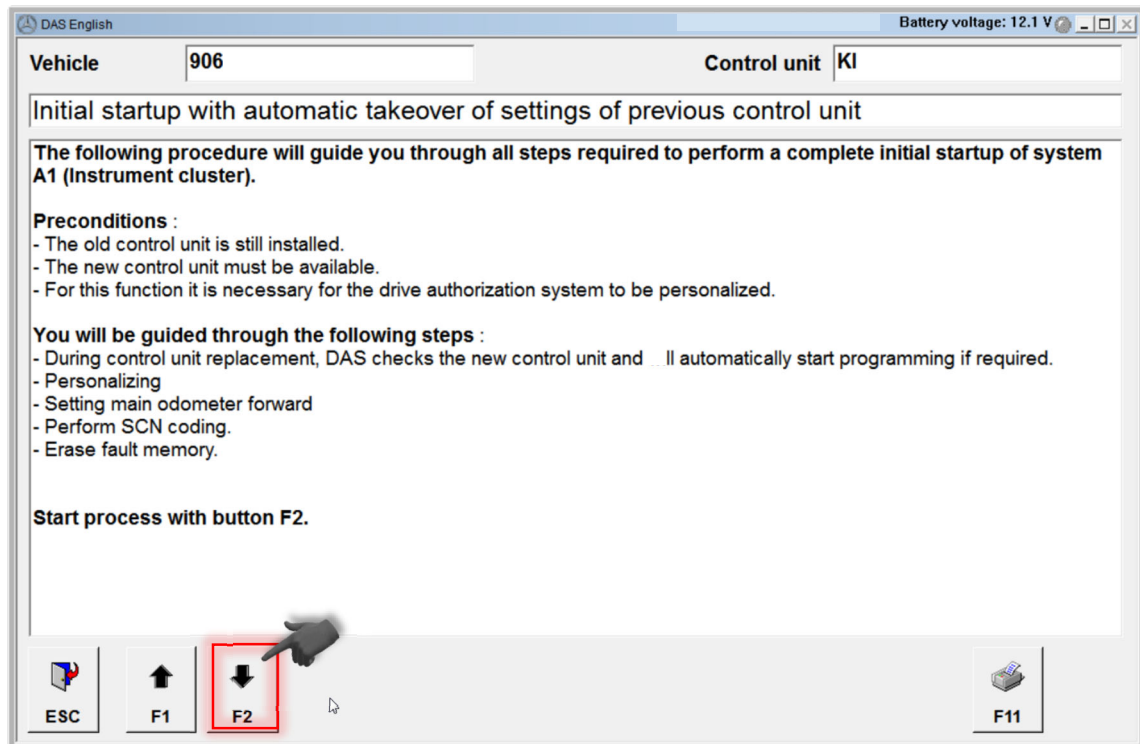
DAS English

Battery voltage: 12.1 V

Vehicle 906

Control unit KI

Initial startup with automatic takeover of settings of previous control unit

The following procedure will guide you through all steps required to perform a complete initial startup of system A1 (Instrument cluster).

Preconditions :
- The old control unit is still installed.
- The new control unit must be available.
- For this function it is necessary for the drive authorization system to be personalized.

You will be guided through the following steps :
- During control unit replacement, DAS checks the new control unit and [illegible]ll automatically start programming if required.
- Personalizing
- Setting main odometer forward
- Perform SCN coding.
- Erase fault memory.

Start process with button F2.

ESC
F1
F2
F11